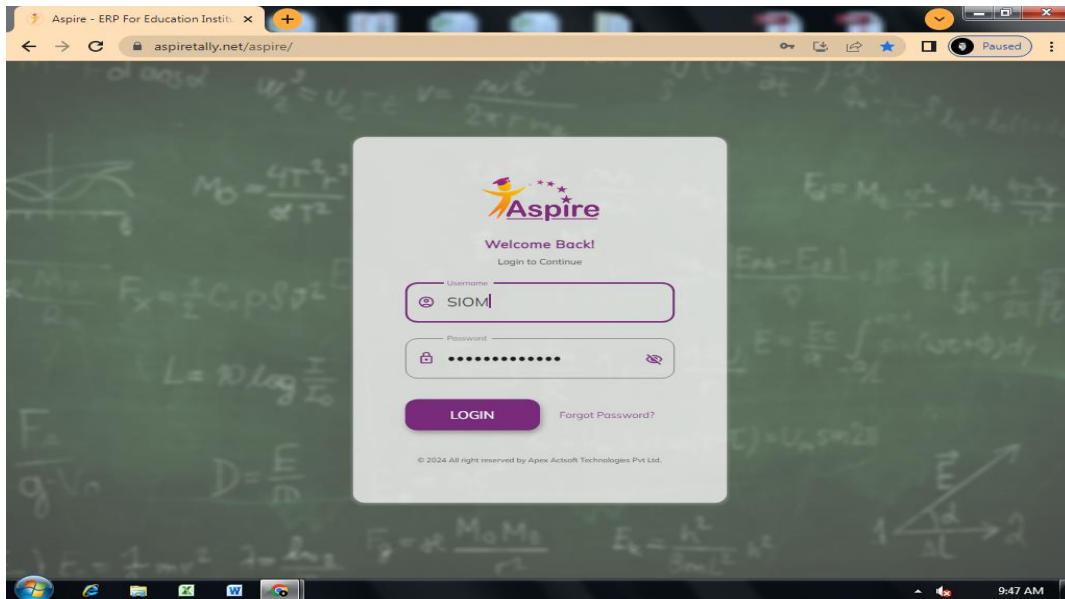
Aspire - ERP For Education Institu ×

aspiretally.net/aspire/

Paused

Aspire

Welcome Back!

Login to Continue

Username

SIOM

Password

••••••••••••••

LOGIN

Forgot Password?

© 2024 All right reserved by Apex Actsoft Technologies Pvt Ltd.

9:47 AM